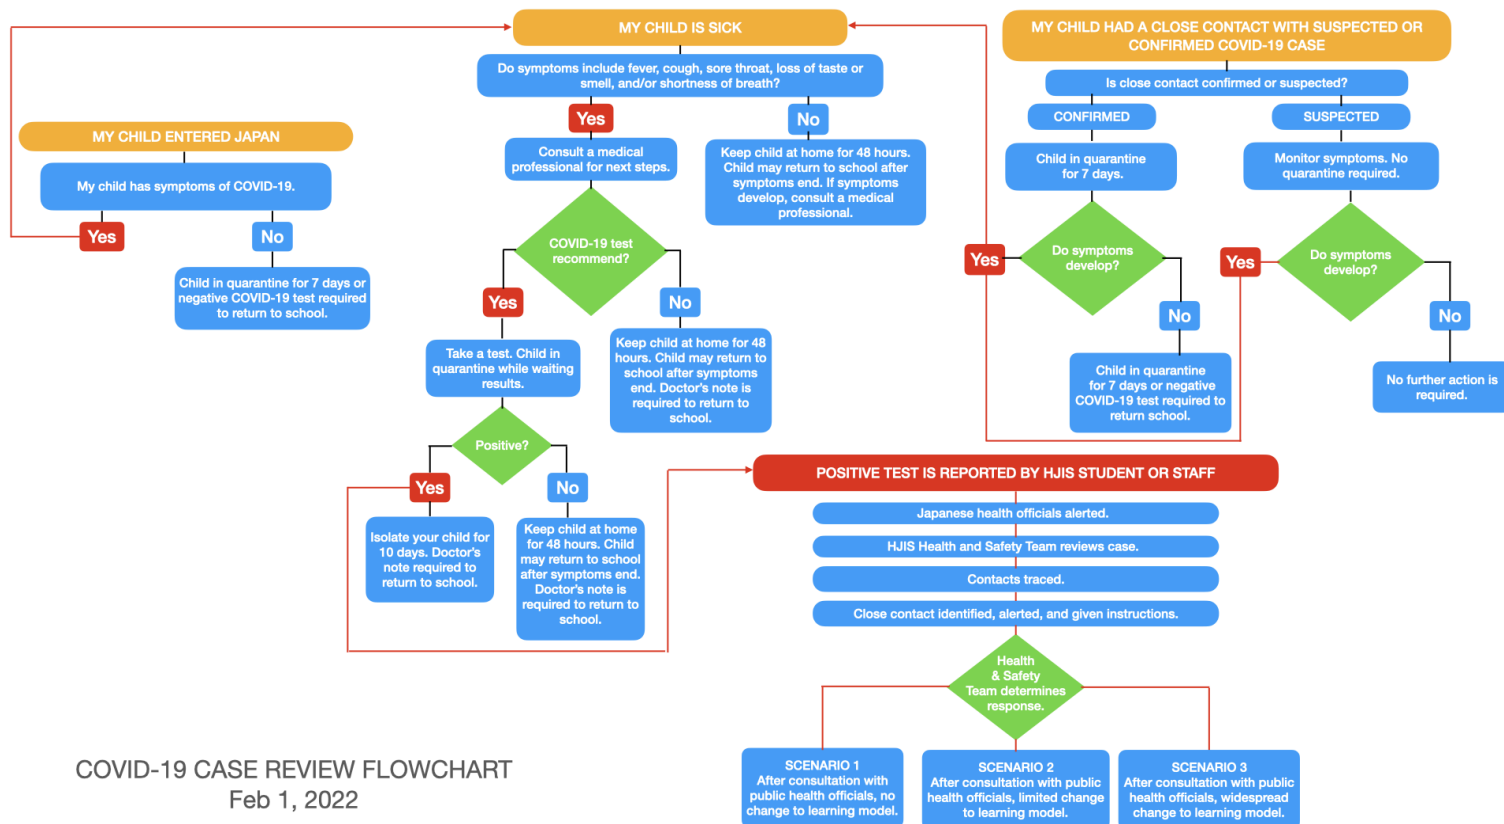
MY CHILD IS SICK

Do symptoms include fever, cough, sore throat, loss of taste or smell, and/or shortness of breath?

Yes

Consult a medical professional for next steps.

No

Keep child at home for 48 hours. Child may return to school after symptoms end. If symptoms develop, consult a medical professional.

COVID-19 test recommend?

Yes

Take a test. Child in quarantine while waiting results.

No

Keep child at home for 48 hours. Child may return to school after symptoms end. Doctor's note is required to return to school.

Positive?

Yes

Isolate your child for 10 days. Doctor's note required to return to school.

No

Keep child at home for 48 hours. Child may return to school after symptoms end. Doctor's note is required to return to school.

MY CHILD ENTERED JAPAN

My child has symptoms of COVID-19.

Yes

No

Child in quarantine for 7 days or negative COVID-19 test required to return to school.

MY CHILD HAD A CLOSE CONTACT WITH SUSPECTED OR CONFIRMED COVID-19 CASE

Is close contact confirmed or suspected?

CONFIRMED

Child in quarantine for 7 days.

Yes

Do symptoms develop?

No

Child in quarantine for 7 days or negative COVID-19 test required to return school.

SUSPECTED

Monitor symptoms. No quarantine required.

Yes

Do symptoms develop?

No

No further action is required.

POSITIVE TEST IS REPORTED BY HJIS STUDENT OR STAFF

Japanese health officials alerted.

HJIS Health and Safety Team reviews case.

Contacts traced.

Close contact identified, alerted, and given instructions.

Health & Safety Team determines response.

SCENARIO 1
After consultation with public health officials, no change to learning model.

SCENARIO 2
After consultation with public health officials, limited change to learning model.

SCENARIO 3
After consultation with public health officials, widespread change to learning model.

COVID-19 CASE REVIEW FLOWCHART
Feb 1, 2022